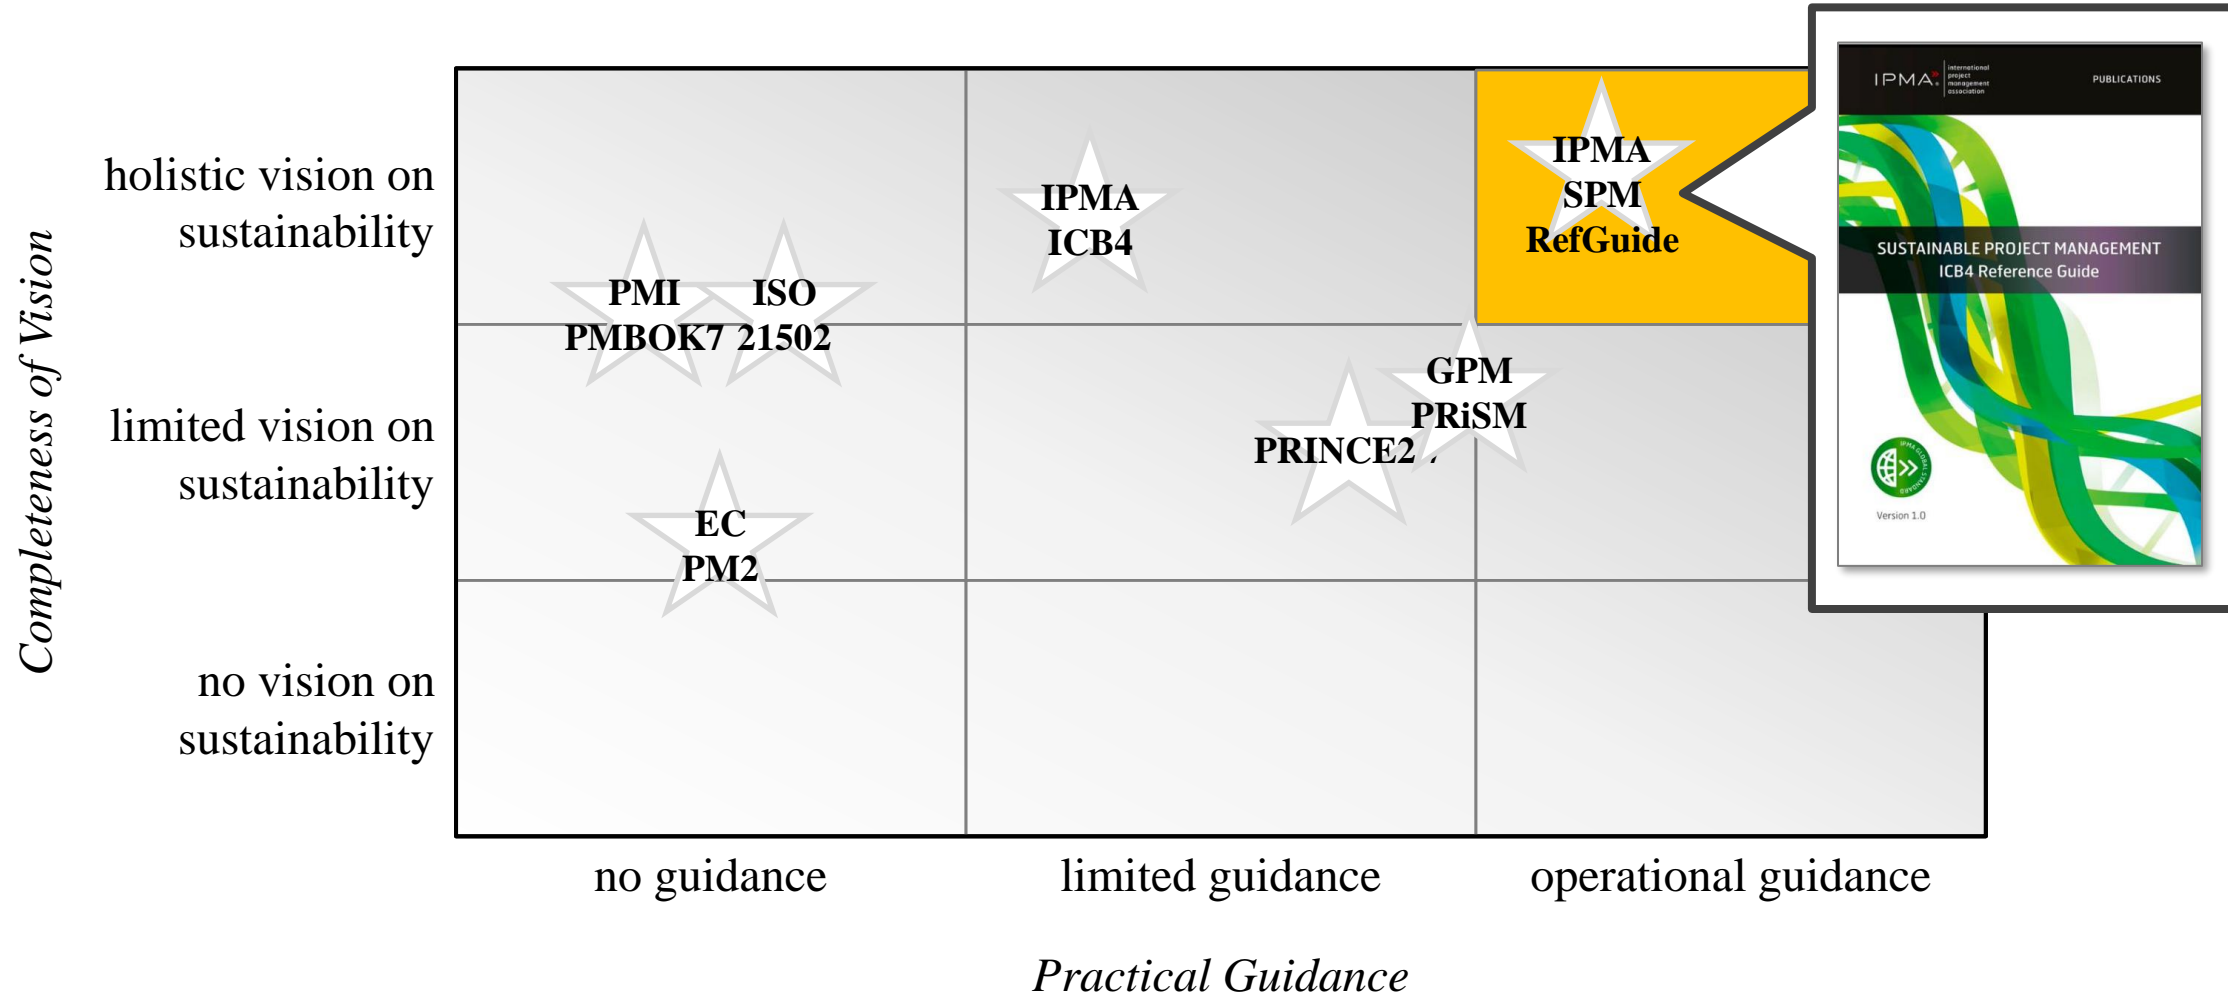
Completeness of Vision

holistic vision on sustainability

limited vision on sustainability

no vision on sustainability

PMI PMBOK7

ISO 21502

IPMA ICB4

IPMA SPM RefGuide

GPM PRiSM

PRINCE2

EC PM2

IPMA international project management association

PUBLICATIONS

SUSTAINABLE PROJECT MANAGEMENT
ICB4 Reference Guide

Version 1.0

no guidance

limited guidance

operational guidance

Practical Guidance